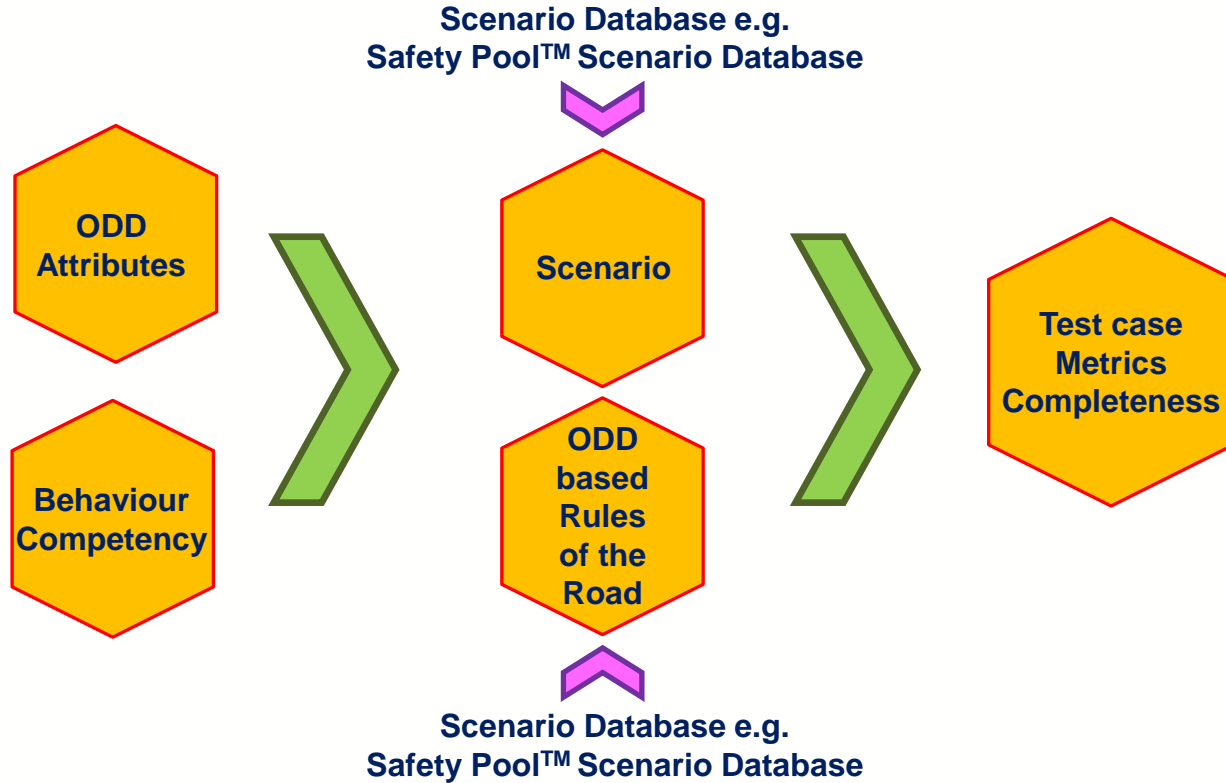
Scenario Database e.g.
Safety Pool$^{TM}$ Scenario Database

ODD Attributes

Behaviour Competency

Scenario

ODD based Rules of the Road

Test case
Metrics
Completeness

Scenario Database e.g.
Safety Pool$^{TM}$ Scenario Database